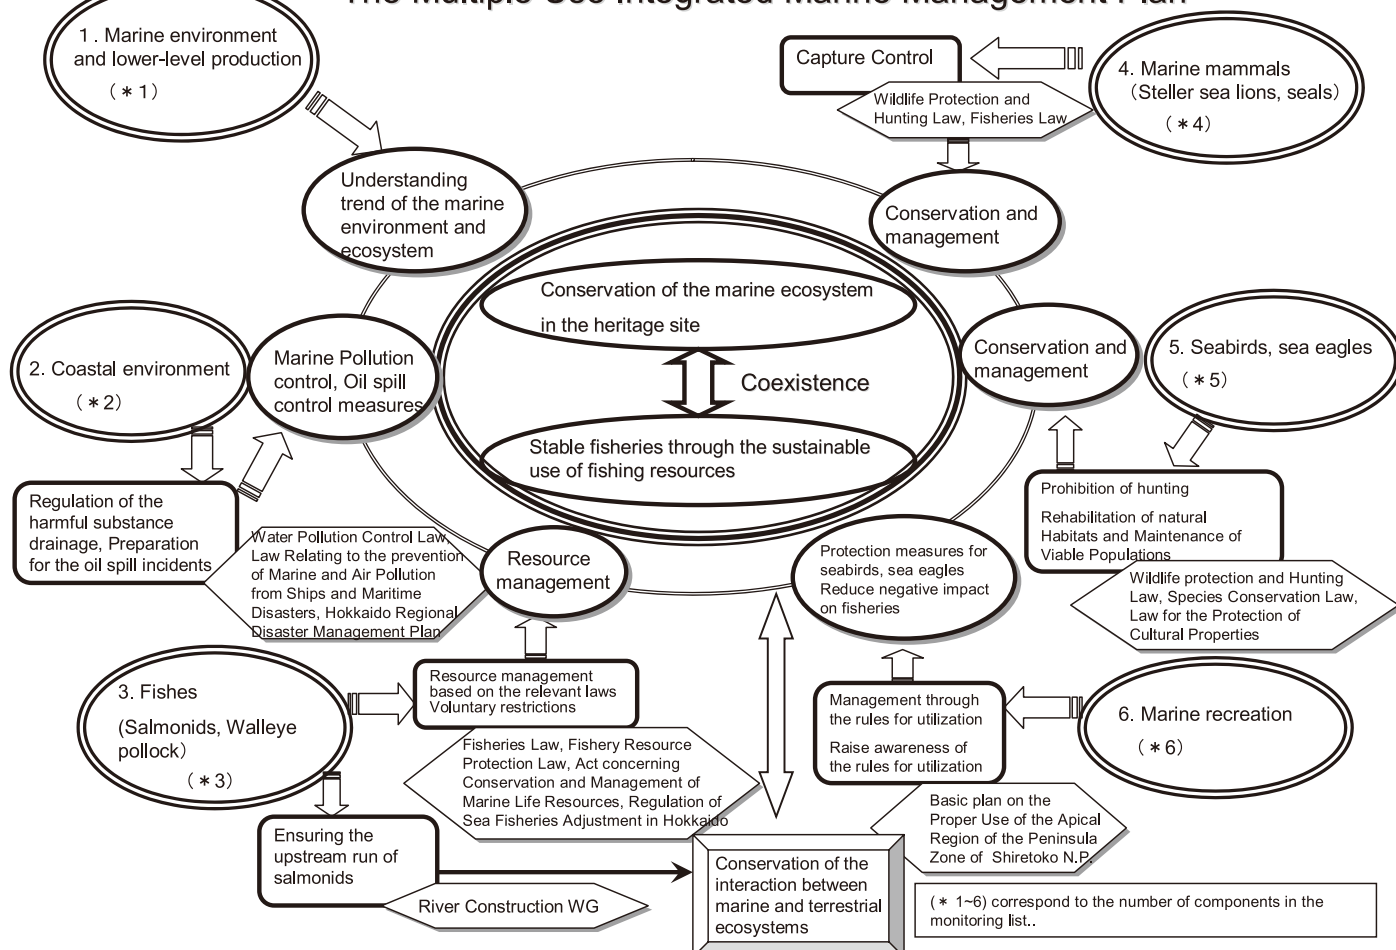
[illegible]

1. Marine environment and lower-level production
(＊1)

Understanding trend of the marine environment and ecosystem

Capture Control

Wildlife Protection and Hunting Law, Fisheries Law

4. Marine mammals (Steller sea lions, seals)
(＊4)

Conservation and management

Conservation of the marine ecosystem in the heritage site

Coexistence

Stable fisheries through the sustainable use of fishing resources

2. Coastal environment
(＊2)

Marine Pollution control, Oil spill control measures

Conservation and management

5. Seabirds, sea eagles
(＊5)

Regulation of the harmful substance drainage, Preparation for the oil spill incidents

Water Pollution Control Law, Law Relating to the prevention of Marine and Air Pollution from Ships and Maritime Disasters, Hokkaido Regional Disaster Management Plan

Resource management

Protection measures for seabirds, sea eagles
Reduce negative impact on fisheries

Prohibition of hunting
Rehabilitation of natural Habitats and Maintenance of Viable Populations

Wildlife protection and Hunting Law, Species Conservation Law, Law for the Protection of Cultural Properties

3. Fishes
(Salmonids, Walleye pollock)
(＊3)

Resource management based on the relevant laws
Voluntary restrictions

Fisheries Law, Fishery Resource Protection Law, Act concerning Conservation and Management of Marine Life Resources, Regulation of Sea Fisheries Adjustment in Hokkaido

Management through the rules for utilization
Raise awareness of the rules for utilization

6. Marine recreation
(＊6)

Basic plan on the Proper Use of the Apical Region of the Peninsula Zone of Shiretoko N.P.

Ensuring the upstream run of salmonids

River Construction WG

Conservation of the interaction between marine and terrestrial ecosystems

(＊ 1~6) correspond to the number of components in the monitoring list..